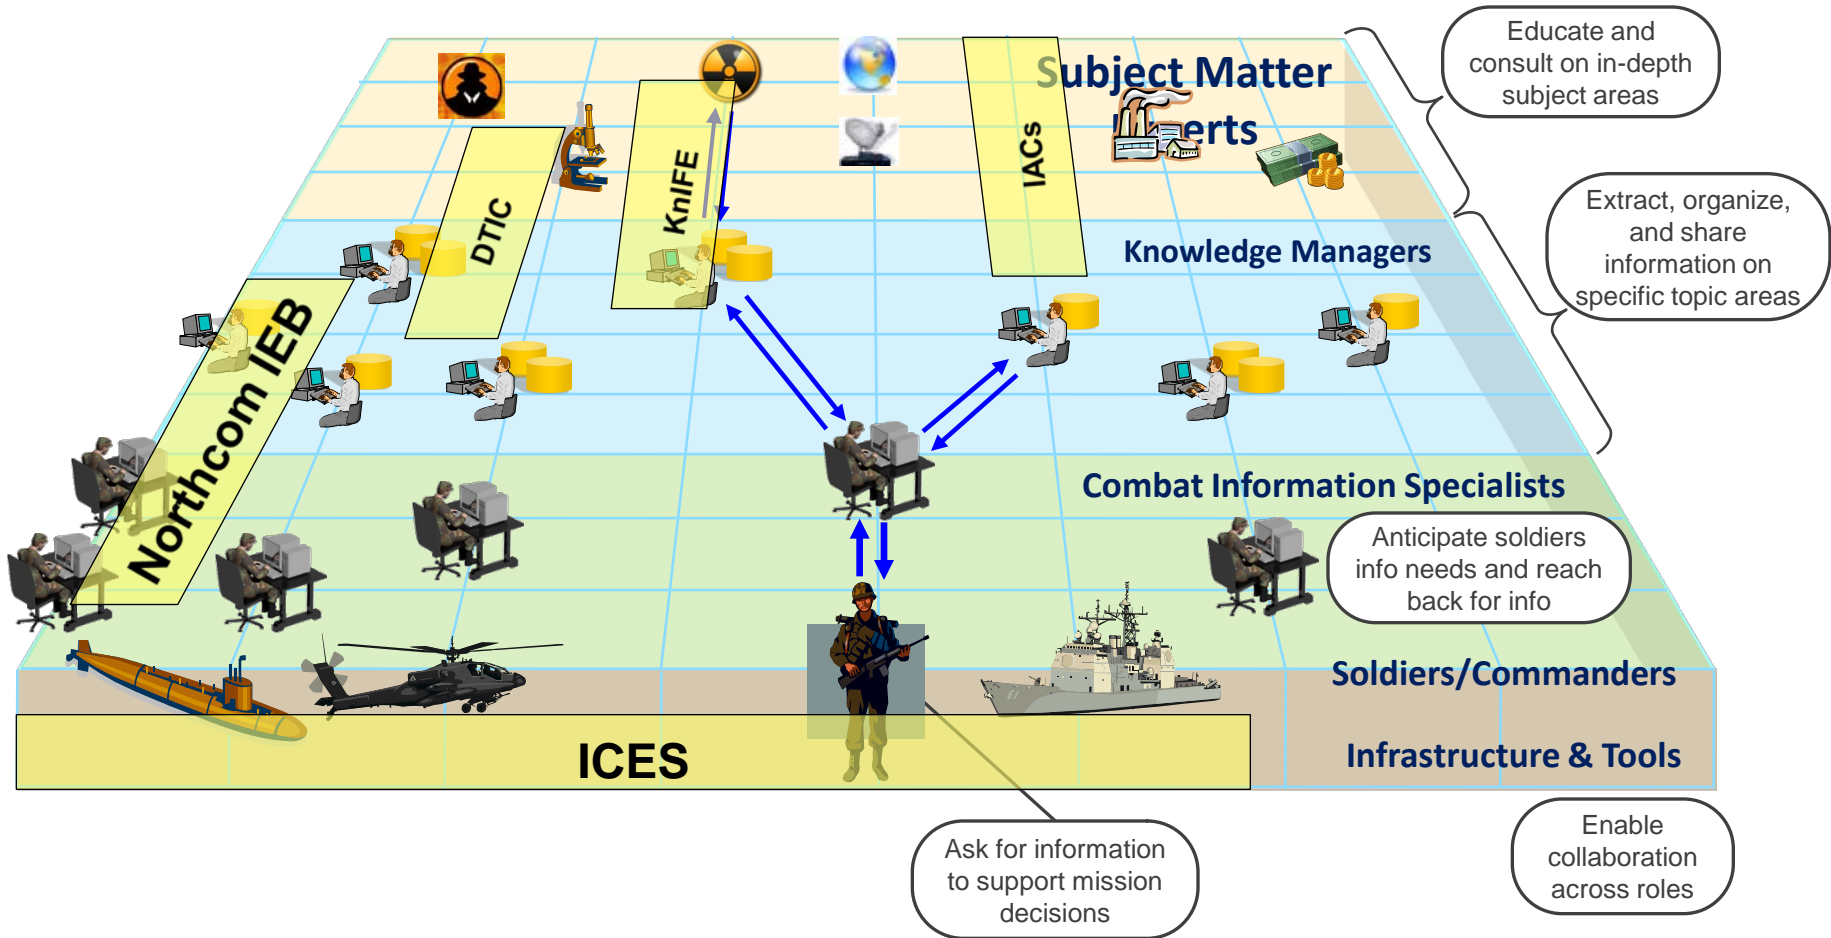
Subject Matter

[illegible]erts

Educate and consult on in-depth subject areas

DTIC

KnIFE

IACs

Knowledge Managers

Extract, organize, and share information on specific topic areas

Northcom IEB

Combat Information Specialists

Anticipate soldiers info needs and reach back for info

Soldiers/Commanders

ICES

Infrastructure & Tools

Ask for information to support mission decisions

Enable collaboration across roles